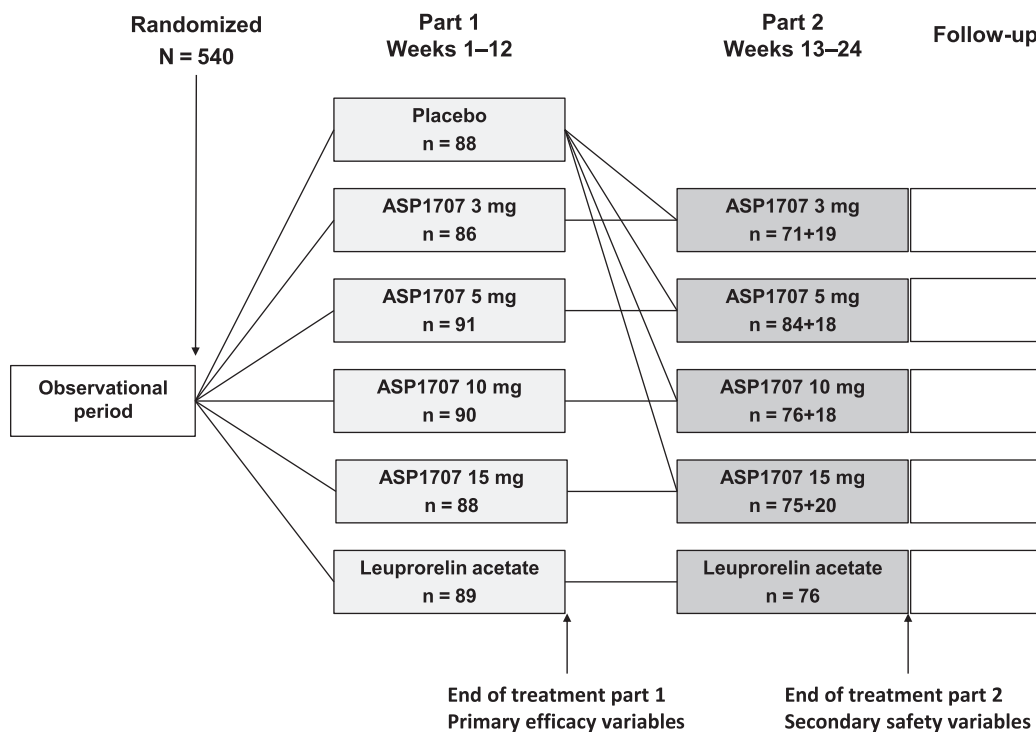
Randomized
N = 540

Part 1
Weeks 1–12

Part 2
Weeks 13–24

Follow-up

Placebo
n = 88

ASP1707 3 mg
n = 86

ASP1707 3 mg
n = 71+19

ASP1707 5 mg
n = 91

ASP1707 5 mg
n = 84+18

Observational period

ASP1707 10 mg
n = 90

ASP1707 10 mg
n = 76+18

ASP1707 15 mg
n = 88

ASP1707 15 mg
n = 75+20

Leuprorelin acetate
n = 89

Leuprorelin acetate
n = 76

End of treatment part 1
Primary efficacy variables

End of treatment part 2
Secondary safety variables